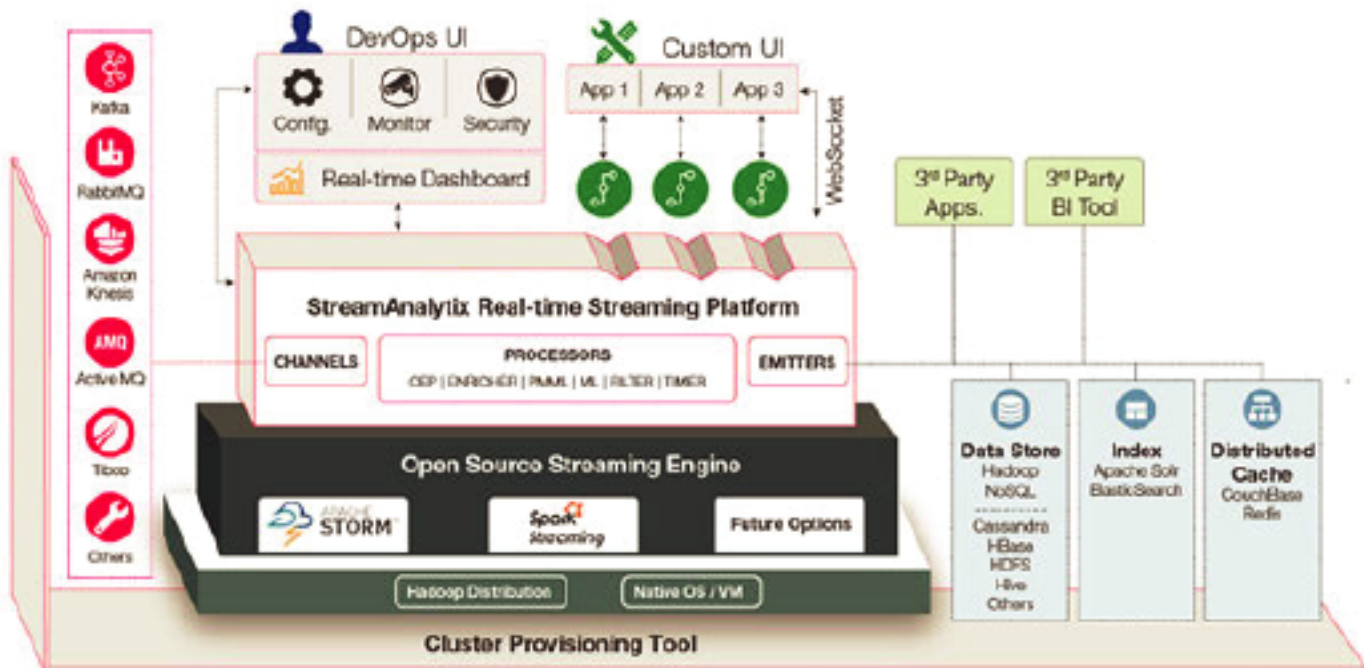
Kafka

RabbitMQ

Amazon Kinesis

AMQ

Active MQ

Tibco

Others

DevOps UI

Config.

Monitor

Security

Real-time Dashboard

Custom UI

App 1

App 2

App 3

WebSocket

3rd Party Apps.

3rd Party BI Tool

StreamAnalytix Real-time Streaming Platform

CHANNELS

PROCESSORS

CEP | ENRICHER | PMML | ML | FILTER | TIMER

EMITTERS

Open Source Streaming Engine

APACHE STORM

Spark Streaming

Future Options

Hadoop Distribution

Native OS / VM

Data Store

Hadoop

NoSQL

Cassandra

HBase

HDFS

Hive

Others

Index

Apache Solr

ElasticSearch

Distributed Cache

CouchBase

Redis

Cluster Provisioning Tool